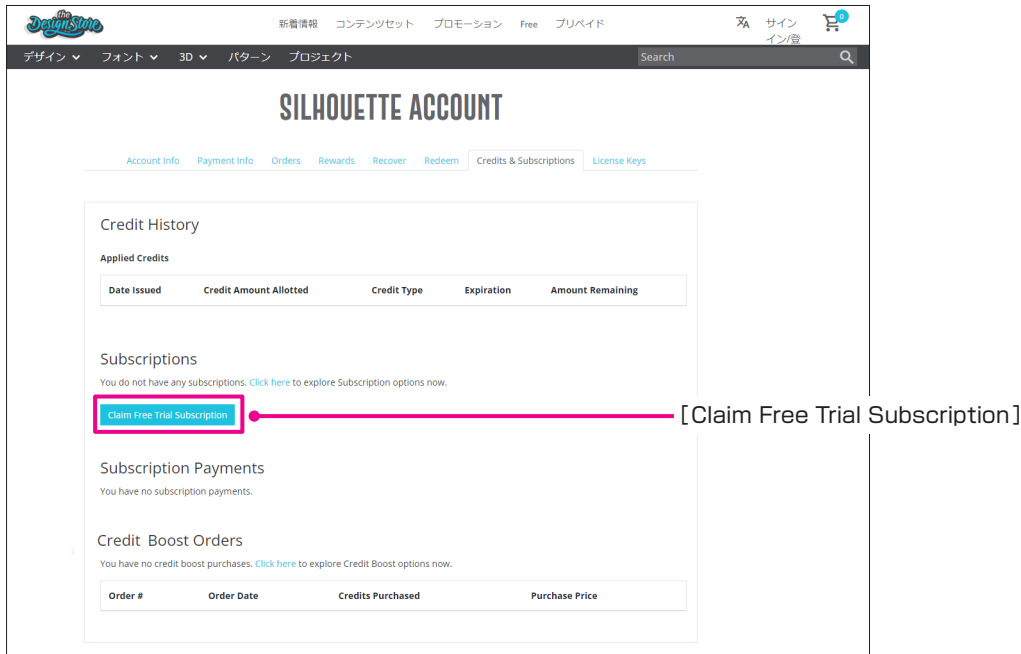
the Design Store

新着情報 コンテンツセット プロモーション Free プリペイド

サイン イン/登

0

デザイン フォント 3D パターン プロジェクト

Search

SILHOUETTE ACCOUNT

Account Info Payment Info Orders Rewards Recover Redeem Credits & Subscriptions License Keys

Credit History

Applied Credits

| Date Issued | Credit Amount Allotted | Credit Type | Expiration | Amount Remaining |
|---|---|---|---|---|

Subscriptions

You do not have any subscriptions. Click here to explore Subscription options now.

Claim Free Trial Subscription

[Claim Free Trial Subscription]

Subscription Payments

You have no subscription payments.

Credit Boost Orders

You have no credit boost purchases. Click here to explore Credit Boost options now.

| Order # | Order Date | Credits Purchased | Purchase Price |
|---|---|---|---|